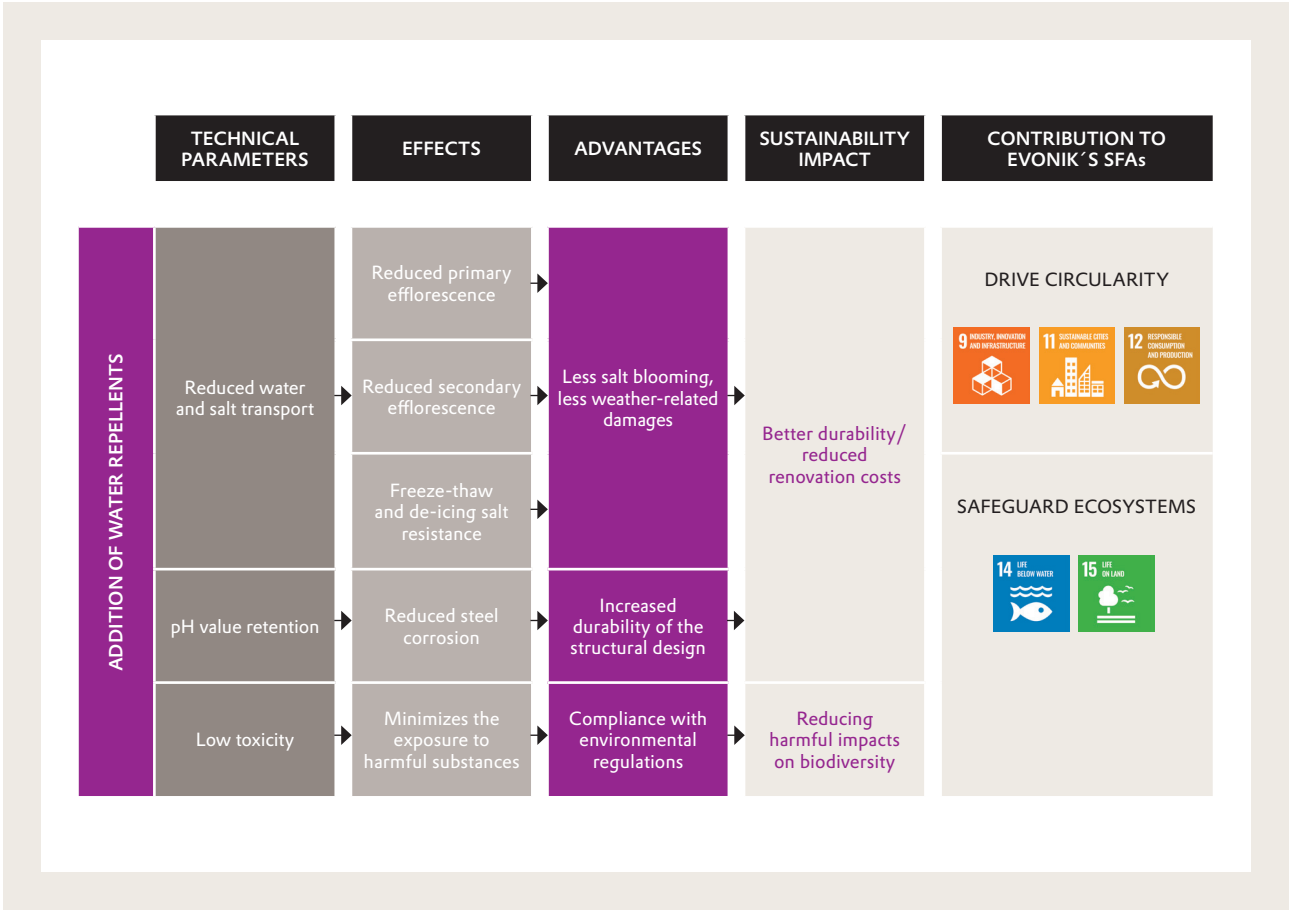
TECHNICAL PARAMETERS

EFFECTS

ADVANTAGES

SUSTAINABILITY IMPACT

CONTRIBUTION TO EVONIK´S SFAs

ADDITION OF WATER REPELLENTS

Reduced water and salt transport

Reduced primary efflorescence

Reduced secondary efflorescence

Freeze-thaw and de-icing salt resistance

Less salt blooming, less weather-related damages

Better durability/ reduced renovation costs

pH value retention

Reduced steel corrosion

Increased durability of the structural design

Low toxicity

Minimizes the exposure to harmful substances

Compliance with environmental regulations

Reducing harmful impacts on biodiversity

DRIVE CIRCULARITY

9 INDUSTRY, INNOVATION AND INFRASTRUCTURE

11 SUSTAINABLE CITIES AND COMMUNITIES

12 RESPONSIBLE CONSUMPTION AND PRODUCTION

SAFEGUARD ECOSYSTEMS

14 LIFE BELOW WATER

15 LIFE ON LAND